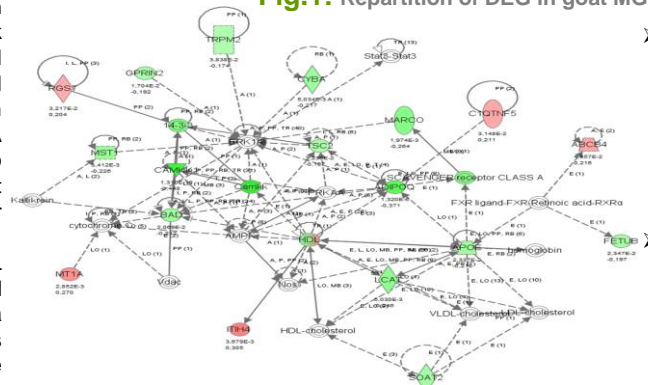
Fig.1. Repartition of DEG in goat MG

TRPM2
3,838E-2
-0,172

GPRIN2
1,704E-2
-0,192

CYBA
6,056E-3
-0,217

Stat3-Stat3

RGS1
3,217E-2
0,204

14-3-3

ERK1/2

TSC2

MARCO
1,974E-2
-0,264

C1QTNF5
3,146E-2
0,211

ABCB4
6,867E-2
0,216

MST1
1,412E-3
-0,226

CAMK2D

Camkii

ADIPOQ
1,320E-2
-0,371

receptor CLASS A

Kallikrein

BAD

cytochrome C

AMP

PRKAA

HDL

APOF

FXR ligand-FXR-Retinoic acid-RXRα

FETUB
2,347E-2
-0,197

hemoglobin

MT1A
2,852E-3
0,270

Vdac

Nos

LCAT

ITIH4
3,879E-3
0,305

HDL-cholesterol

VLDL-cholesterol

LDL-cholesterol

SOAT2